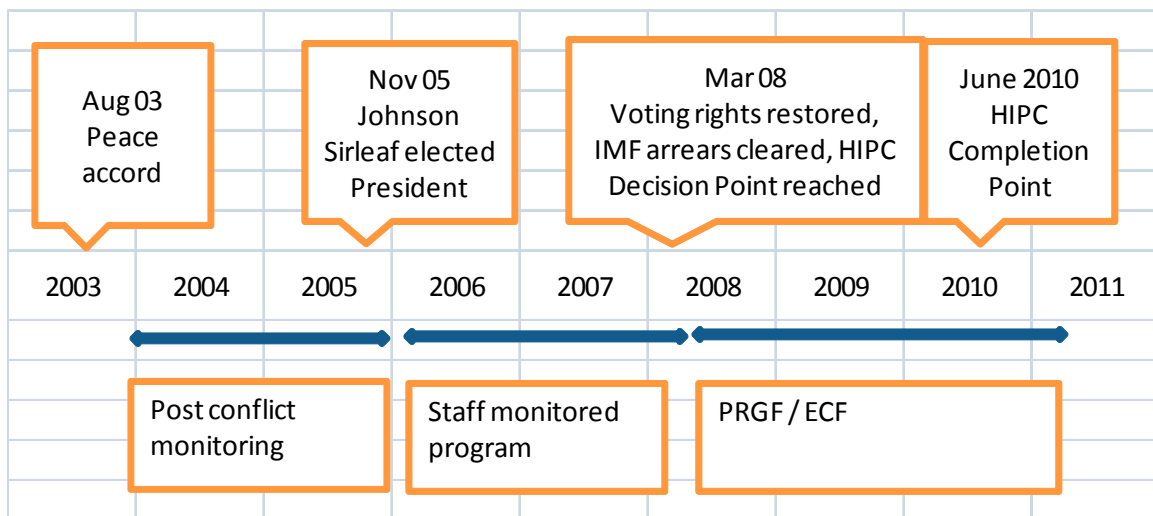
Aug 03
Peace accord

Nov 05
Johnson Sirleaf elected President

Mar 08
Voting rights restored, IMF arrears cleared, HIPC Decision Point reached

June 2010
HIPC Completion Point

2003 2004 2005 2006 2007 2008 2009 2010 2011

Post conflict monitoring

Staff monitored program

PRGF / ECF